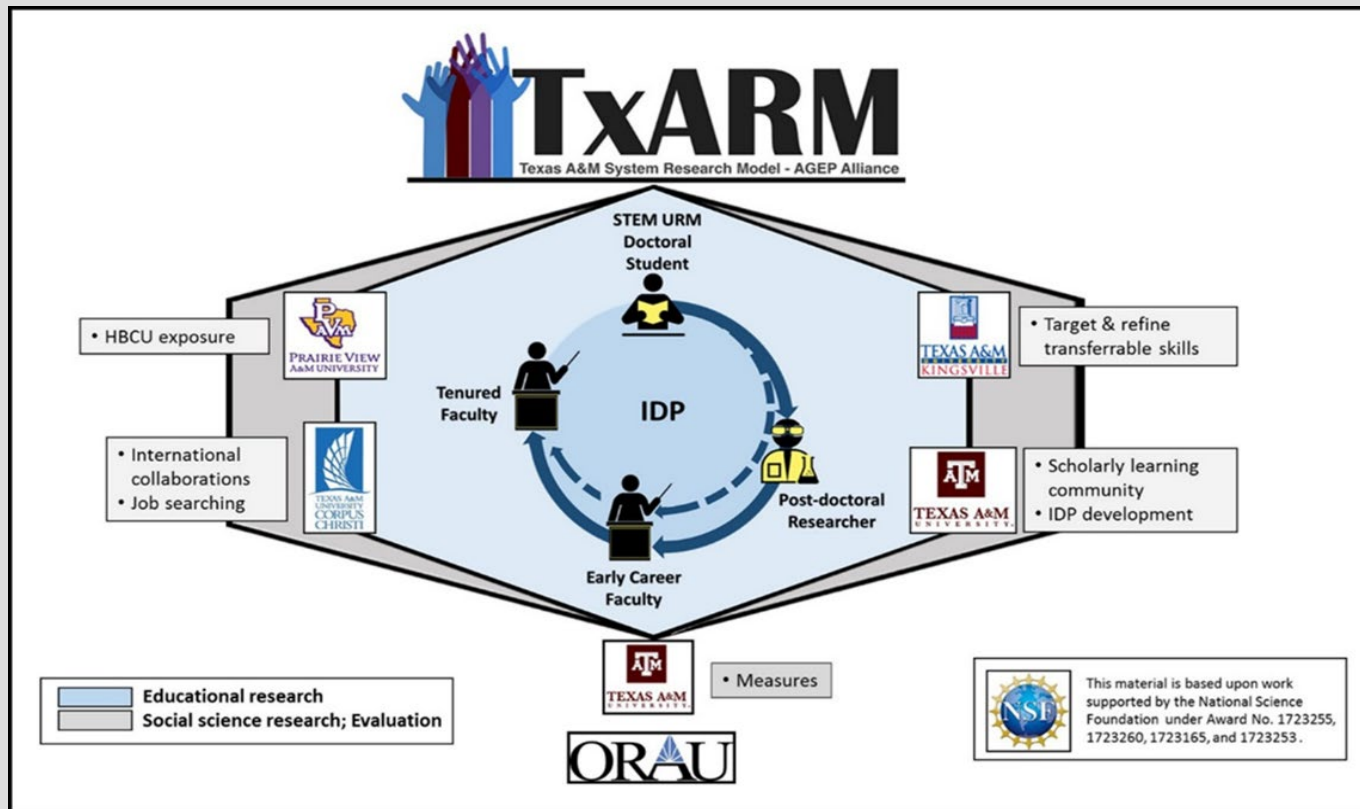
TxARM
Texas A&M System Research Model - AGEP Alliance

STEM URM Doctoral Student

• HBCU exposure

PVAMU
PRAIRIE VIEW A&M UNIVERSITY

TEXAS A&M UNIVERSITY KINGSVILLE

• Target & refine transferrable skills

Tenured Faculty

IDP

• International collaborations
• Job searching

TEXAS A&M UNIVERSITY CORPUS CHRISTI

Post-doctoral Researcher

ATM
TEXAS A&M UNIVERSITY

• Scholarly learning community
• IDP development

Early Career Faculty

ATM
TEXAS A&M UNIVERSITY

• Measures

ORAU

Educational research
Social science research; Evaluation

NSF
This material is based upon work supported by the National Science Foundation under Award No. 1723255, 1723260, 1723165, and 1723253.